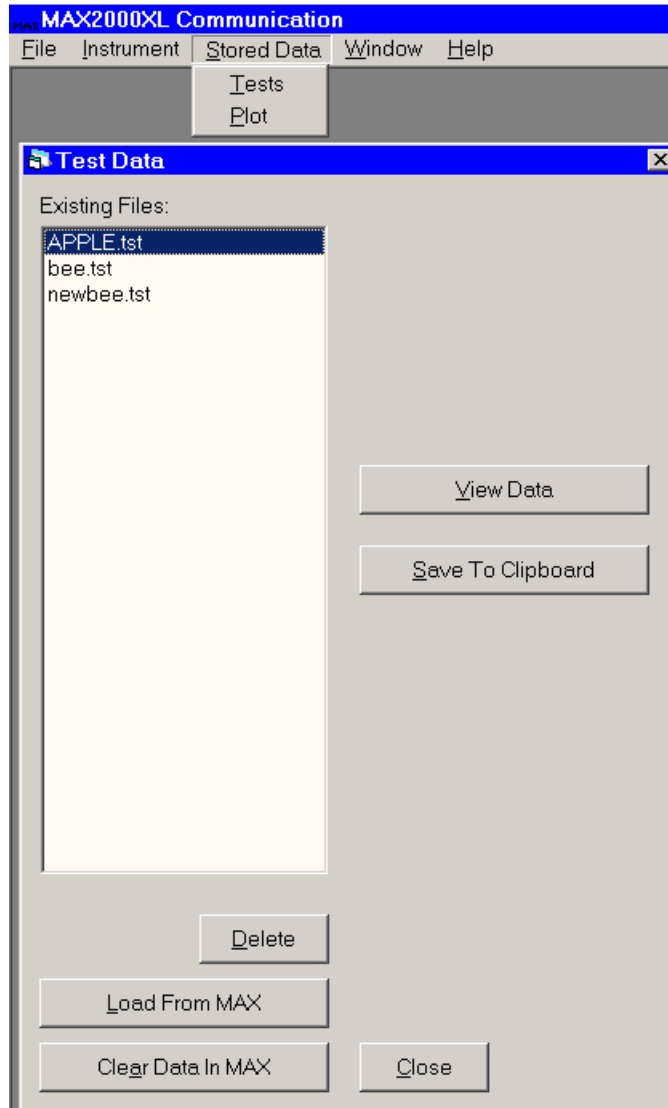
MAX MAX2000XL Communication
File Instrument Stored Data Window Help
Tests
Plot
Test Data
Existing Files:
APPLE.tst
bee.tst
newbee.tst
View Data
Save To Clipboard
Delete
Load From MAX
Clear Data In MAX
Close